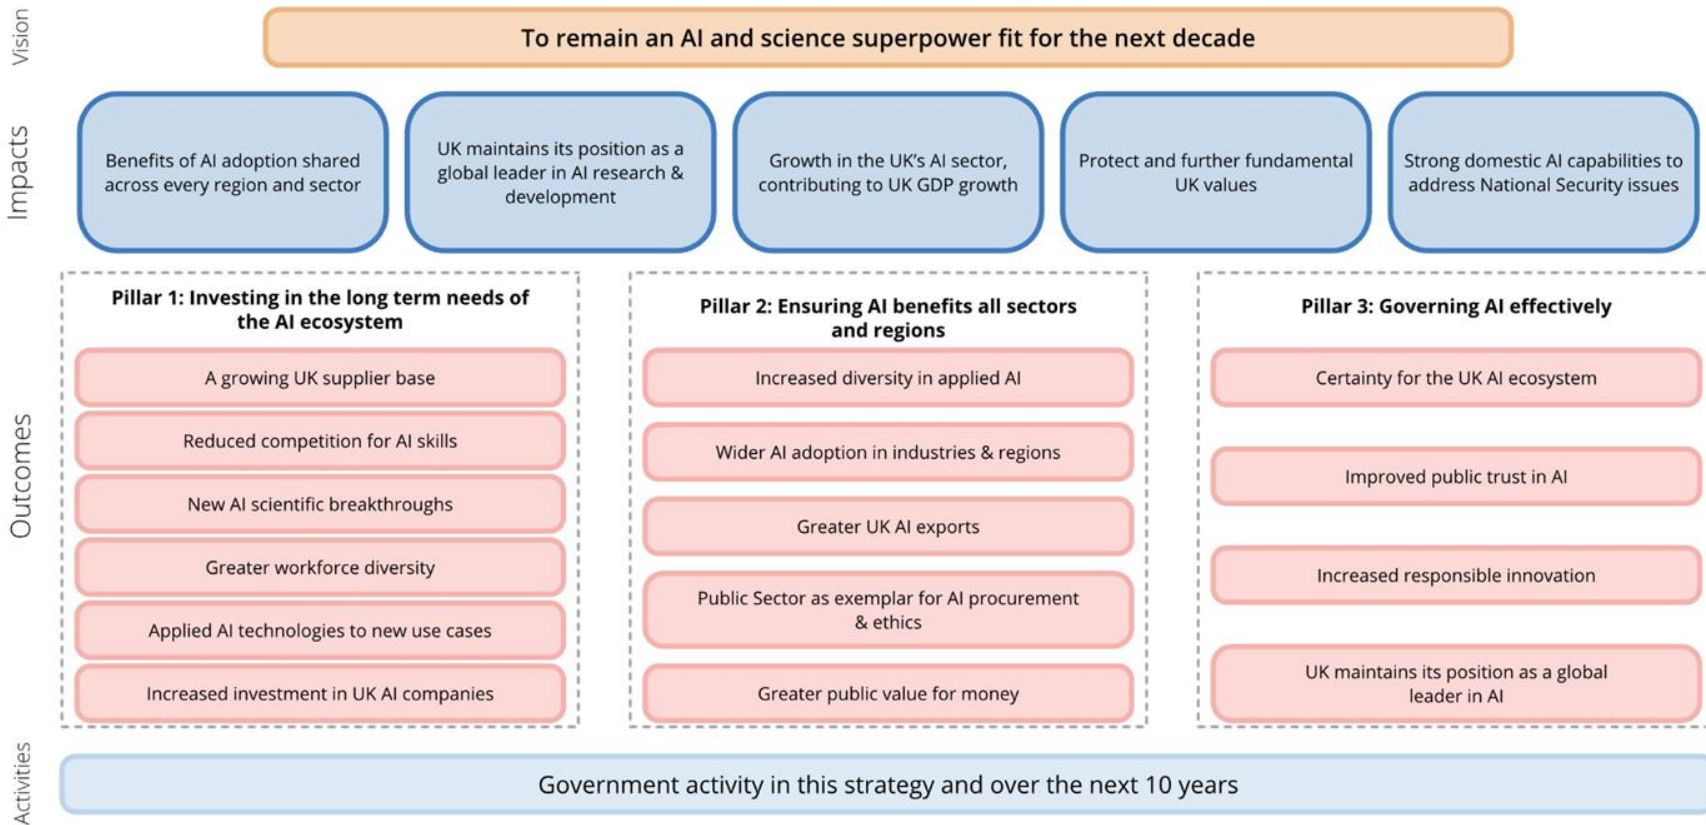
Vision

To remain an AI and science superpower fit for the next decade

Impacts

Benefits of AI adoption shared across every region and sector

UK maintains its position as a global leader in AI research & development

Growth in the UK's AI sector, contributing to UK GDP growth

Protect and further fundamental UK values

Strong domestic AI capabilities to address National Security issues

Outcomes

Pillar 1: Investing in the long term needs of the AI ecosystem

A growing UK supplier base

Reduced competition for AI skills

New AI scientific breakthroughs

Greater workforce diversity

Applied AI technologies to new use cases

Increased investment in UK AI companies

Pillar 2: Ensuring AI benefits all sectors and regions

Increased diversity in applied AI

Wider AI adoption in industries & regions

Greater UK AI exports

Public Sector as exemplar for AI procurement & ethics

Greater public value for money

Pillar 3: Governing AI effectively

Certainty for the UK AI ecosystem

Improved public trust in AI

Increased responsible innovation

UK maintains its position as a global leader in AI

Activities

Government activity in this strategy and over the next 10 years